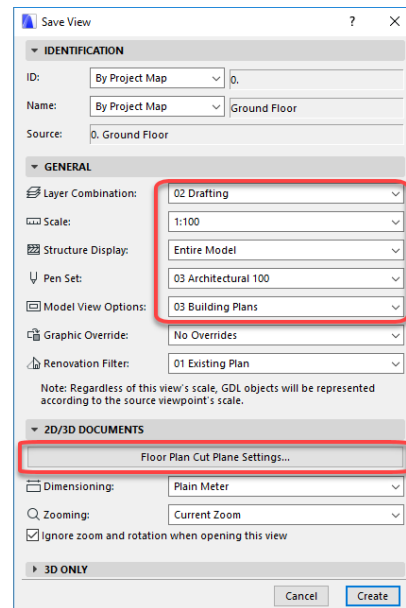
Save View

?

X

IDENTIFICATION

ID: By Project Map 0.

Name: By Project Map Ground Floor

Source: 0. Ground Floor

GENERAL

Layer Combination: 02 Drafting

Scale: 1:100

Structure Display: Entire Model

Pen Set: 03 Architectural 100

Model View Options: 03 Building Plans

Graphic Override: No Overrides

Renovation Filter: 01 Existing Plan

Note: Regardless of this view's scale, GDL objects will be represented according to the source viewpoint's scale.

2D/3D DOCUMENTS

Floor Plan Cut Plane Settings...

Dimensioning: Plain Meter

Zooming: Current Zoom

Ignore zoom and rotation when opening this view

3D ONLY

Cancel

Create